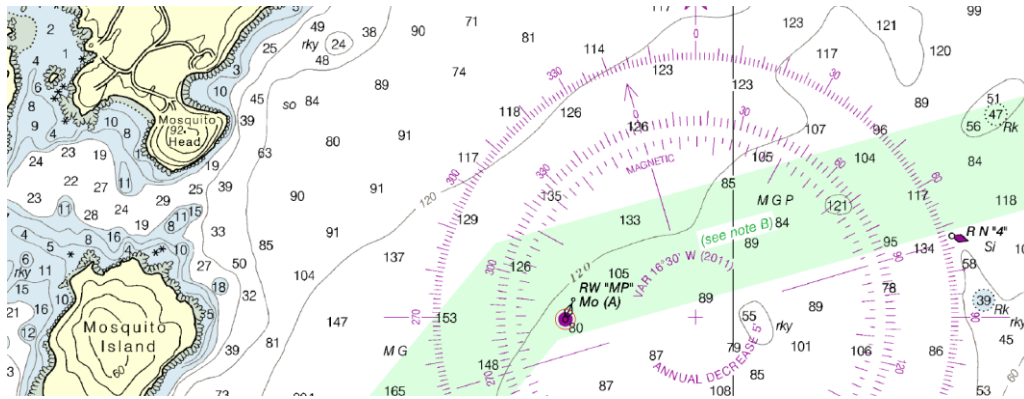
Mosquito Head
92
Mosquito Island
60
49
38
90
71
81
117
123
121
99
rky
24
48
25
3
114
117
120
10
45
84
89
74
123
330
30
89
so
118
126
123
51
47
56
Rk
39
9
10
8
10
10
24
23
19
19
63
80
91
117
126
107
96
126
MAGNETIC
105
104
84
23
22
27
11
29
25
39
90
91
120
300
135
85
M G P
117
121
118
11
28
24
15
129
133
84
see note B
R N "4"
Si
4
5
16
10
33
137
126
105
89
95
134
58
rky
6
27
50
85
104
120
VAR 16°30' W (2011)
78
21
12
18
32
RW "MP"
Mo (A)
89
55
89
39
Rk
rky
147
153
270
80
rky
ANNUAL DECREASE 5'
16
35
39
81
M G
148
87
79
101
106
86
45
165
87
108
85
73
53